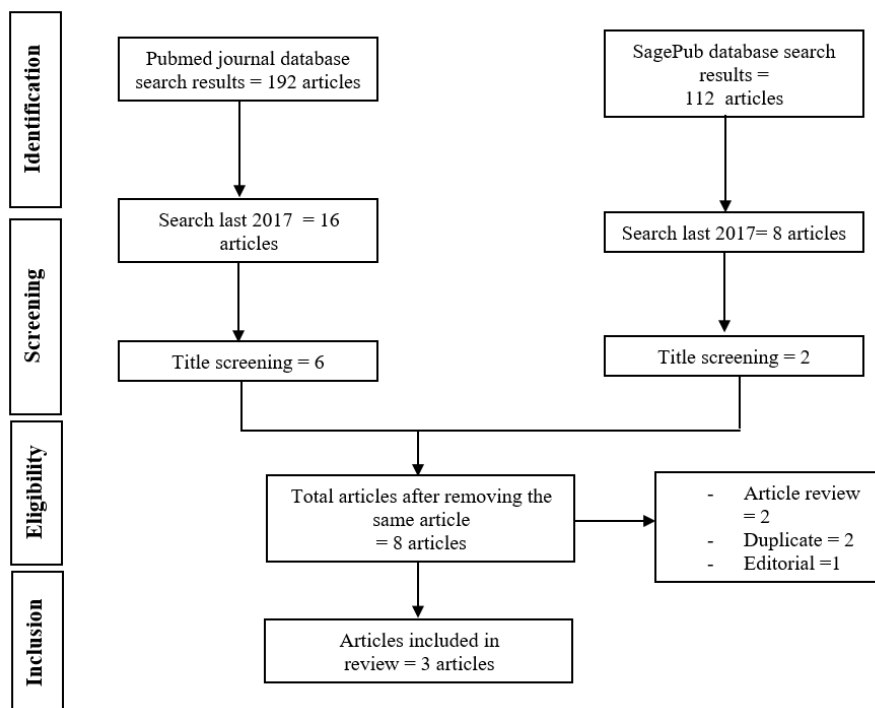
Identification

Pubmed journal database search results = 192 articles

SagePub database search results = 112 articles

Screening

Search last 2017 = 16 articles

Search last 2017= 8 articles

Title screening = 6

Title screening = 2

Eligibility

Total articles after removing the same article = 8 articles

- Article review = 2
- Duplicate = 2
- Editorial =1

Inclusion

Articles included in review = 3 articles